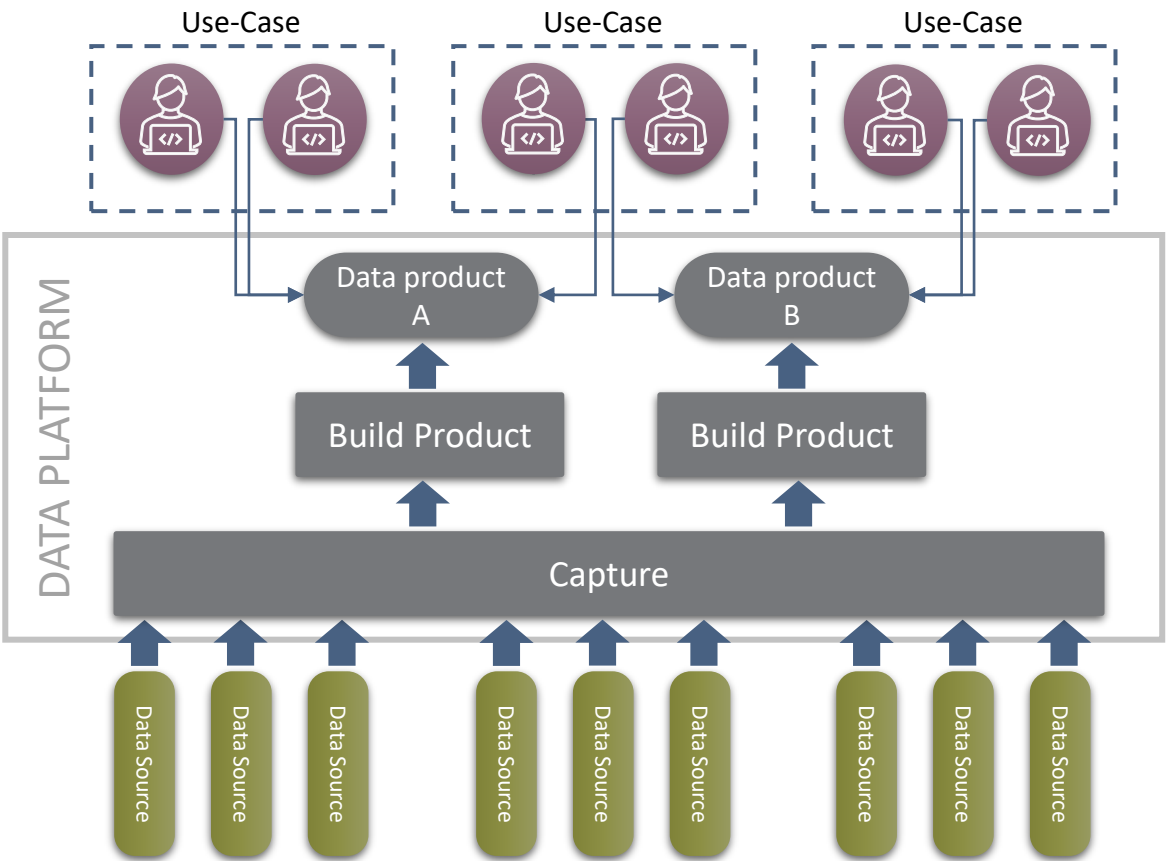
Use-Case

Use-Case

Use-Case

DATA PLATFORM

Data product A

Data product B

Build Product

Build Product

Capture

Data Source

Data Source

Data Source

Data Source

Data Source

Data Source

Data Source

Data Source

Data Source